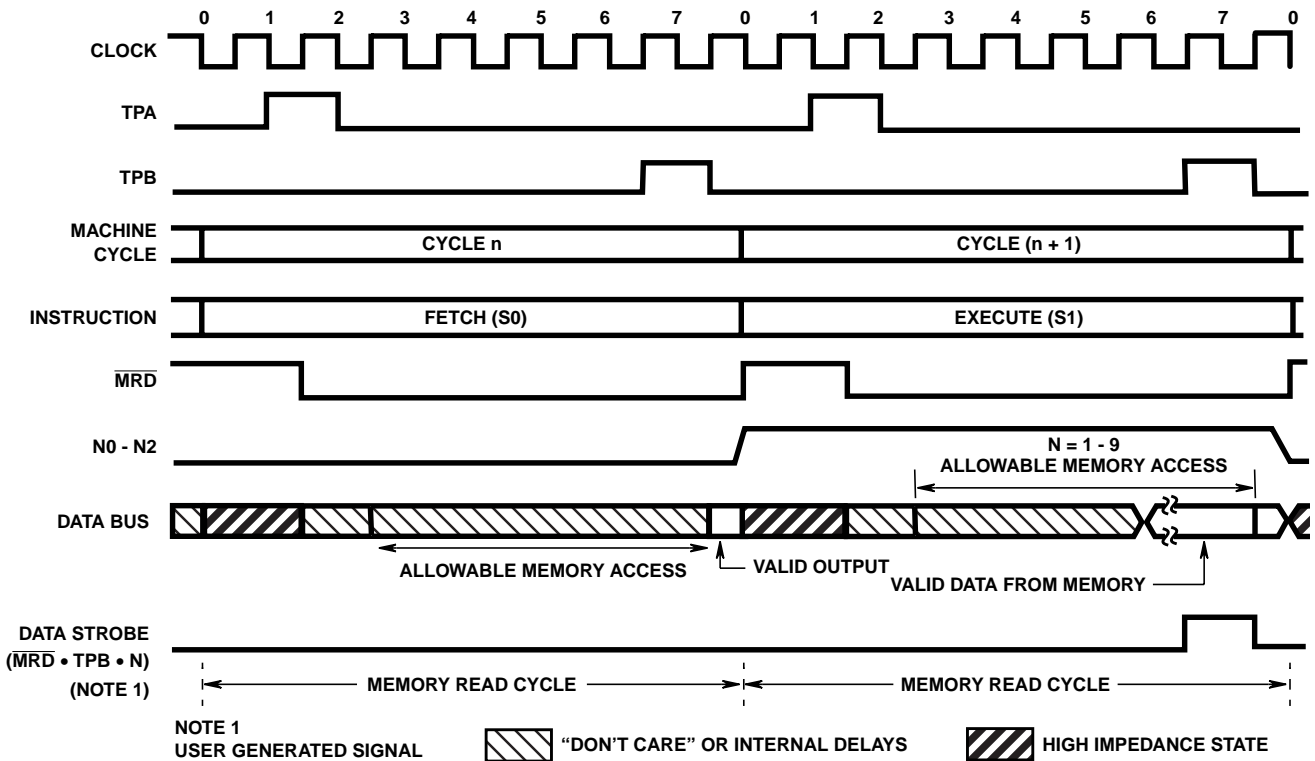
0 1 2 3 4 5 6 7 0 1 2 3 4 5 6 7 0

CLOCK

TPA

TPB

MACHINE CYCLE

CYCLE n

CYCLE (n + 1)

INSTRUCTION

FETCH (S0)

EXECUTE (S1)

$\overline{MRD}$

N0 - N2

N = 1 - 9

ALLOWABLE MEMORY ACCESS

DATA BUS

ALLOWABLE MEMORY ACCESS

VALID OUTPUT

VALID DATA FROM MEMORY

DATA STROBE ($\overline{MRD}$ • TPB • N) (NOTE 1)

MEMORY READ CYCLE

MEMORY READ CYCLE

NOTE 1
USER GENERATED SIGNAL

"DON'T CARE" OR INTERNAL DELAYS

HIGH IMPEDANCE STATE